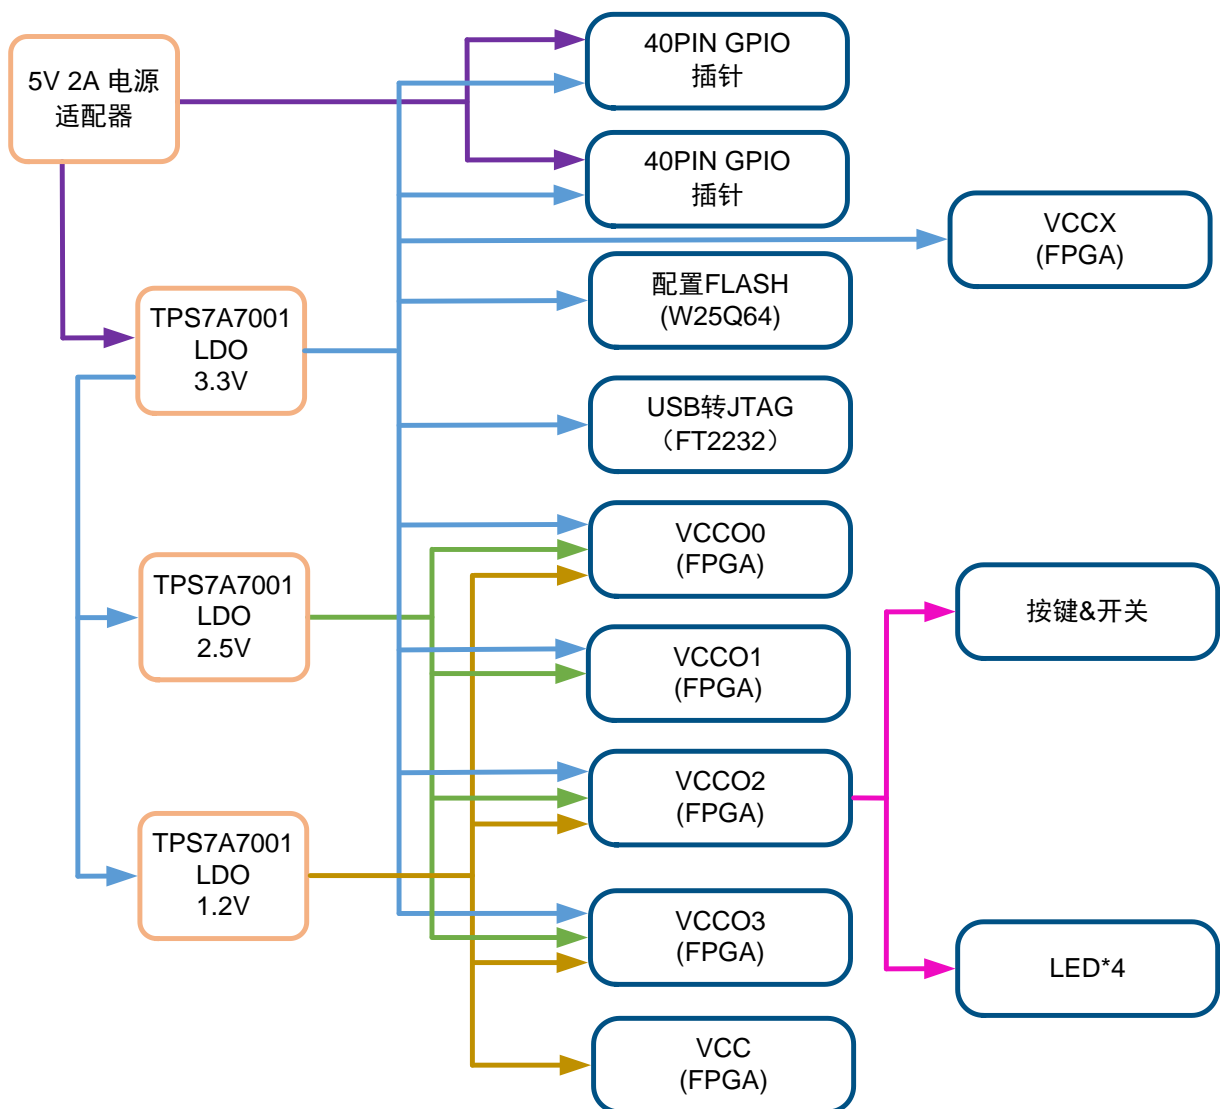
5V 2A 电源
适配器

40PIN GPIO
插针

40PIN GPIO
插针

VCCX
(FPGA)

TPS7A7001
LDO
3.3V

配置FLASH
(W25Q64)

USB转JTAG
（FT2232）

VCCO0
(FPGA)

TPS7A7001
LDO
2.5V

按键&开关

VCCO1
(FPGA)

VCCO2
(FPGA)

TPS7A7001
LDO
1.2V

VCCO3
(FPGA)

LED*4

VCC
(FPGA)